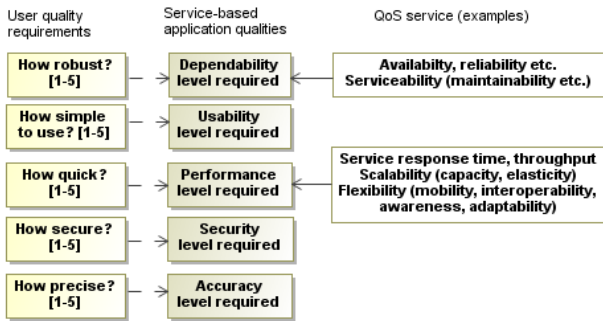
User quality requirements

Service-based application qualities

QoS service (examples)

How robust? [1-5]

Dependability level required

Availabilty, reliability etc. Serviceability (maintainability etc.)

How simple to use? [1-5]

Usability level required

How quick? [1-5]

Performance level required

Service response time, throughput Scalability (capacity, elasticity) Flexibility (mobility, interoperability, awareness, adaptability)

How secure? [1-5]

Security level required

How precise? [1-5]

Accuracy level required